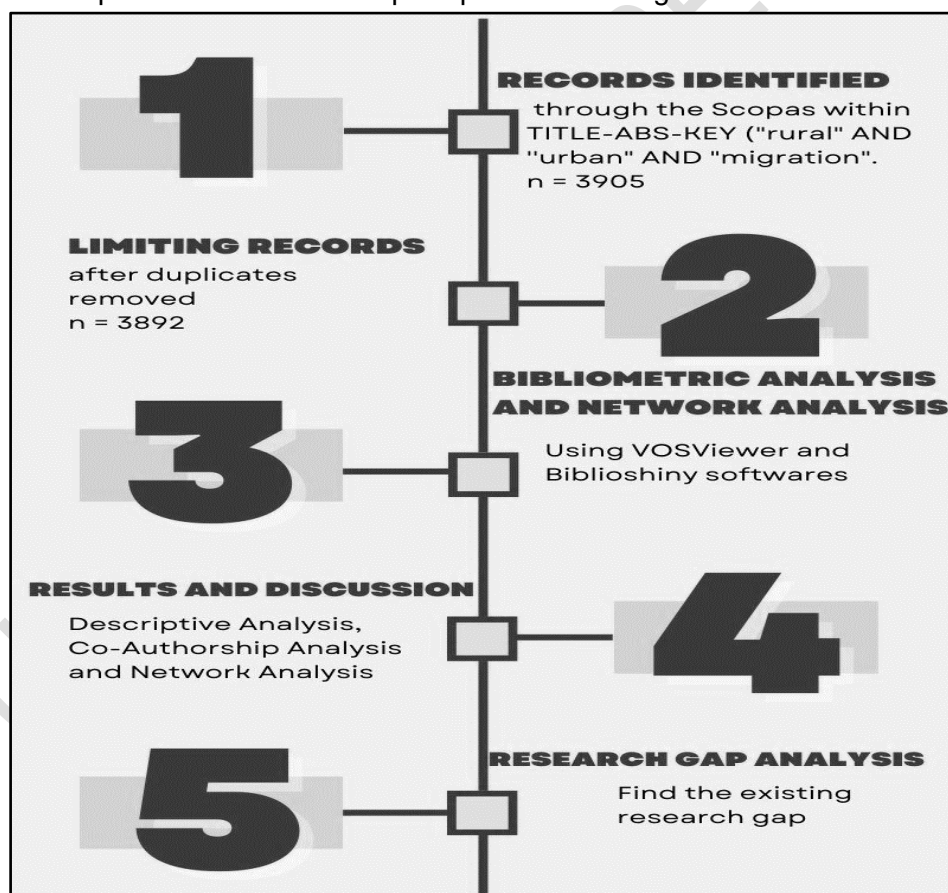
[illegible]

1

RECORDS IDENTIFIED
through the Scopas within TITLE-ABS-KEY ("rural" AND "urban" AND "migration". n = 3905

LIMITING RECORDS
after duplicates removed
n = 3892

2

BIBLIOMETRIC ANALYSIS AND NETWORK ANALYSIS
Using VOSViewer and Biblioshiny softwares

3

RESULTS AND DISCUSSION
Descriptive Analysis, Co-Authorship Analysis and Network Analysis

4

5

RESEARCH GAP ANALYSIS
Find the existing research gap